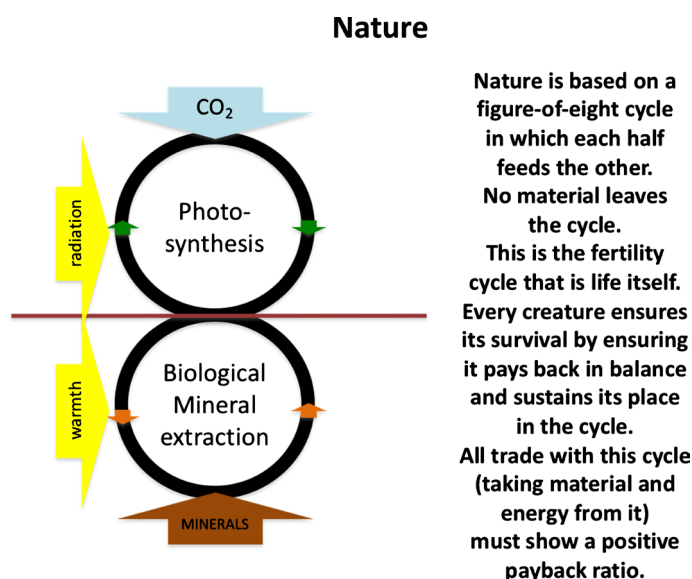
Nature

$CO_2$

radiation

Photo-synthesis

warmth

Biological Mineral extraction

MINERALS

Nature is based on a figure-of-eight cycle in which each half feeds the other.
No material leaves the cycle.
This is the fertility cycle that is life itself.
Every creature ensures its survival by ensuring it pays back in balance and sustains its place in the cycle.
All trade with this cycle (taking material and energy from it) must show a positive payback ratio.